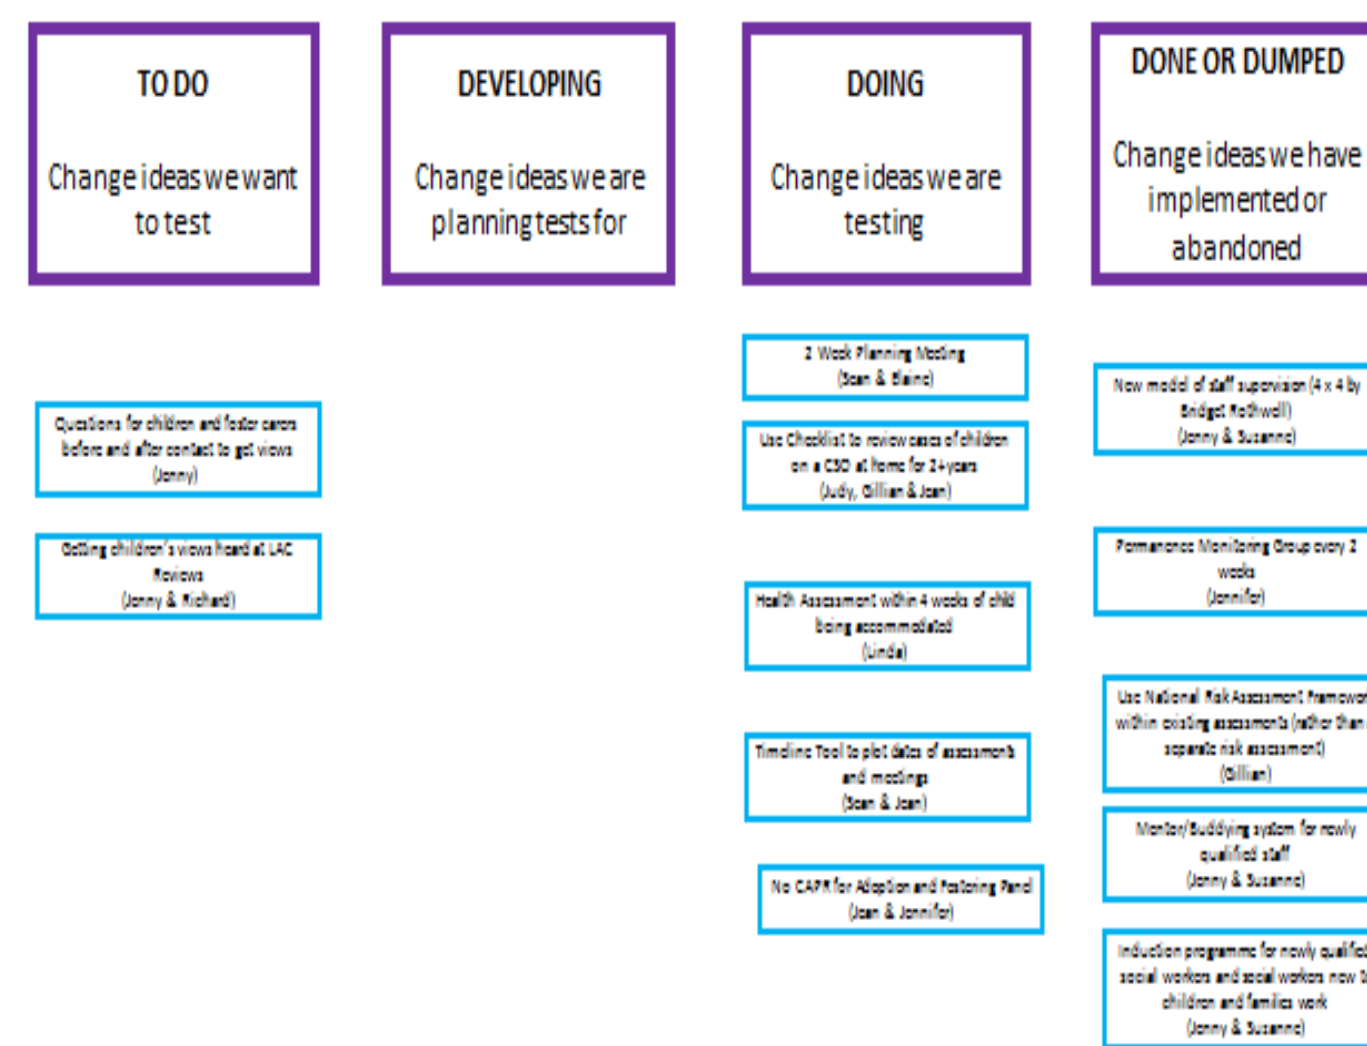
TO DO

Change ideas we want to test

DEVELOPING

Change ideas we are planning tests for

DOING

Change ideas we are testing

DONE OR DUMPED

Change ideas we have implemented or abandoned

Questions for children and foster carers before and after contact to get views (Jenny)

Getting children's views heard at LAC Reviews (Jenny & Richard)

2 Week Planning Meeting (Sean & Elaine)

Use Checklist to review cases of children on a CSO at home for 2+years (Judy, Gillian & Jean)

Health Assessment within 4 weeks of child being accommodated (Linda)

Timeline Tool to plot dates of assessments and meetings (Sean & Jean)

No CAPR for Adoption and Fostering Panel (Jean & Jennifer)

New model of staff supervision (4 x 4 by Bridget Rothwell) (Jenny & Suzanne)

Permanence Monitoring Group every 2 weeks (Jennifer)

Use National Risk Assessment Framewor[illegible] within existing assessments (rather than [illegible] separate risk assessment) (Gillian)

Mentor/Buddying system for newly qualified staff (Jenny & Suzanne)

Induction programme for newly qualifie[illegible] social workers and social workers new t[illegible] children and families work (Jenny & Suzanne)